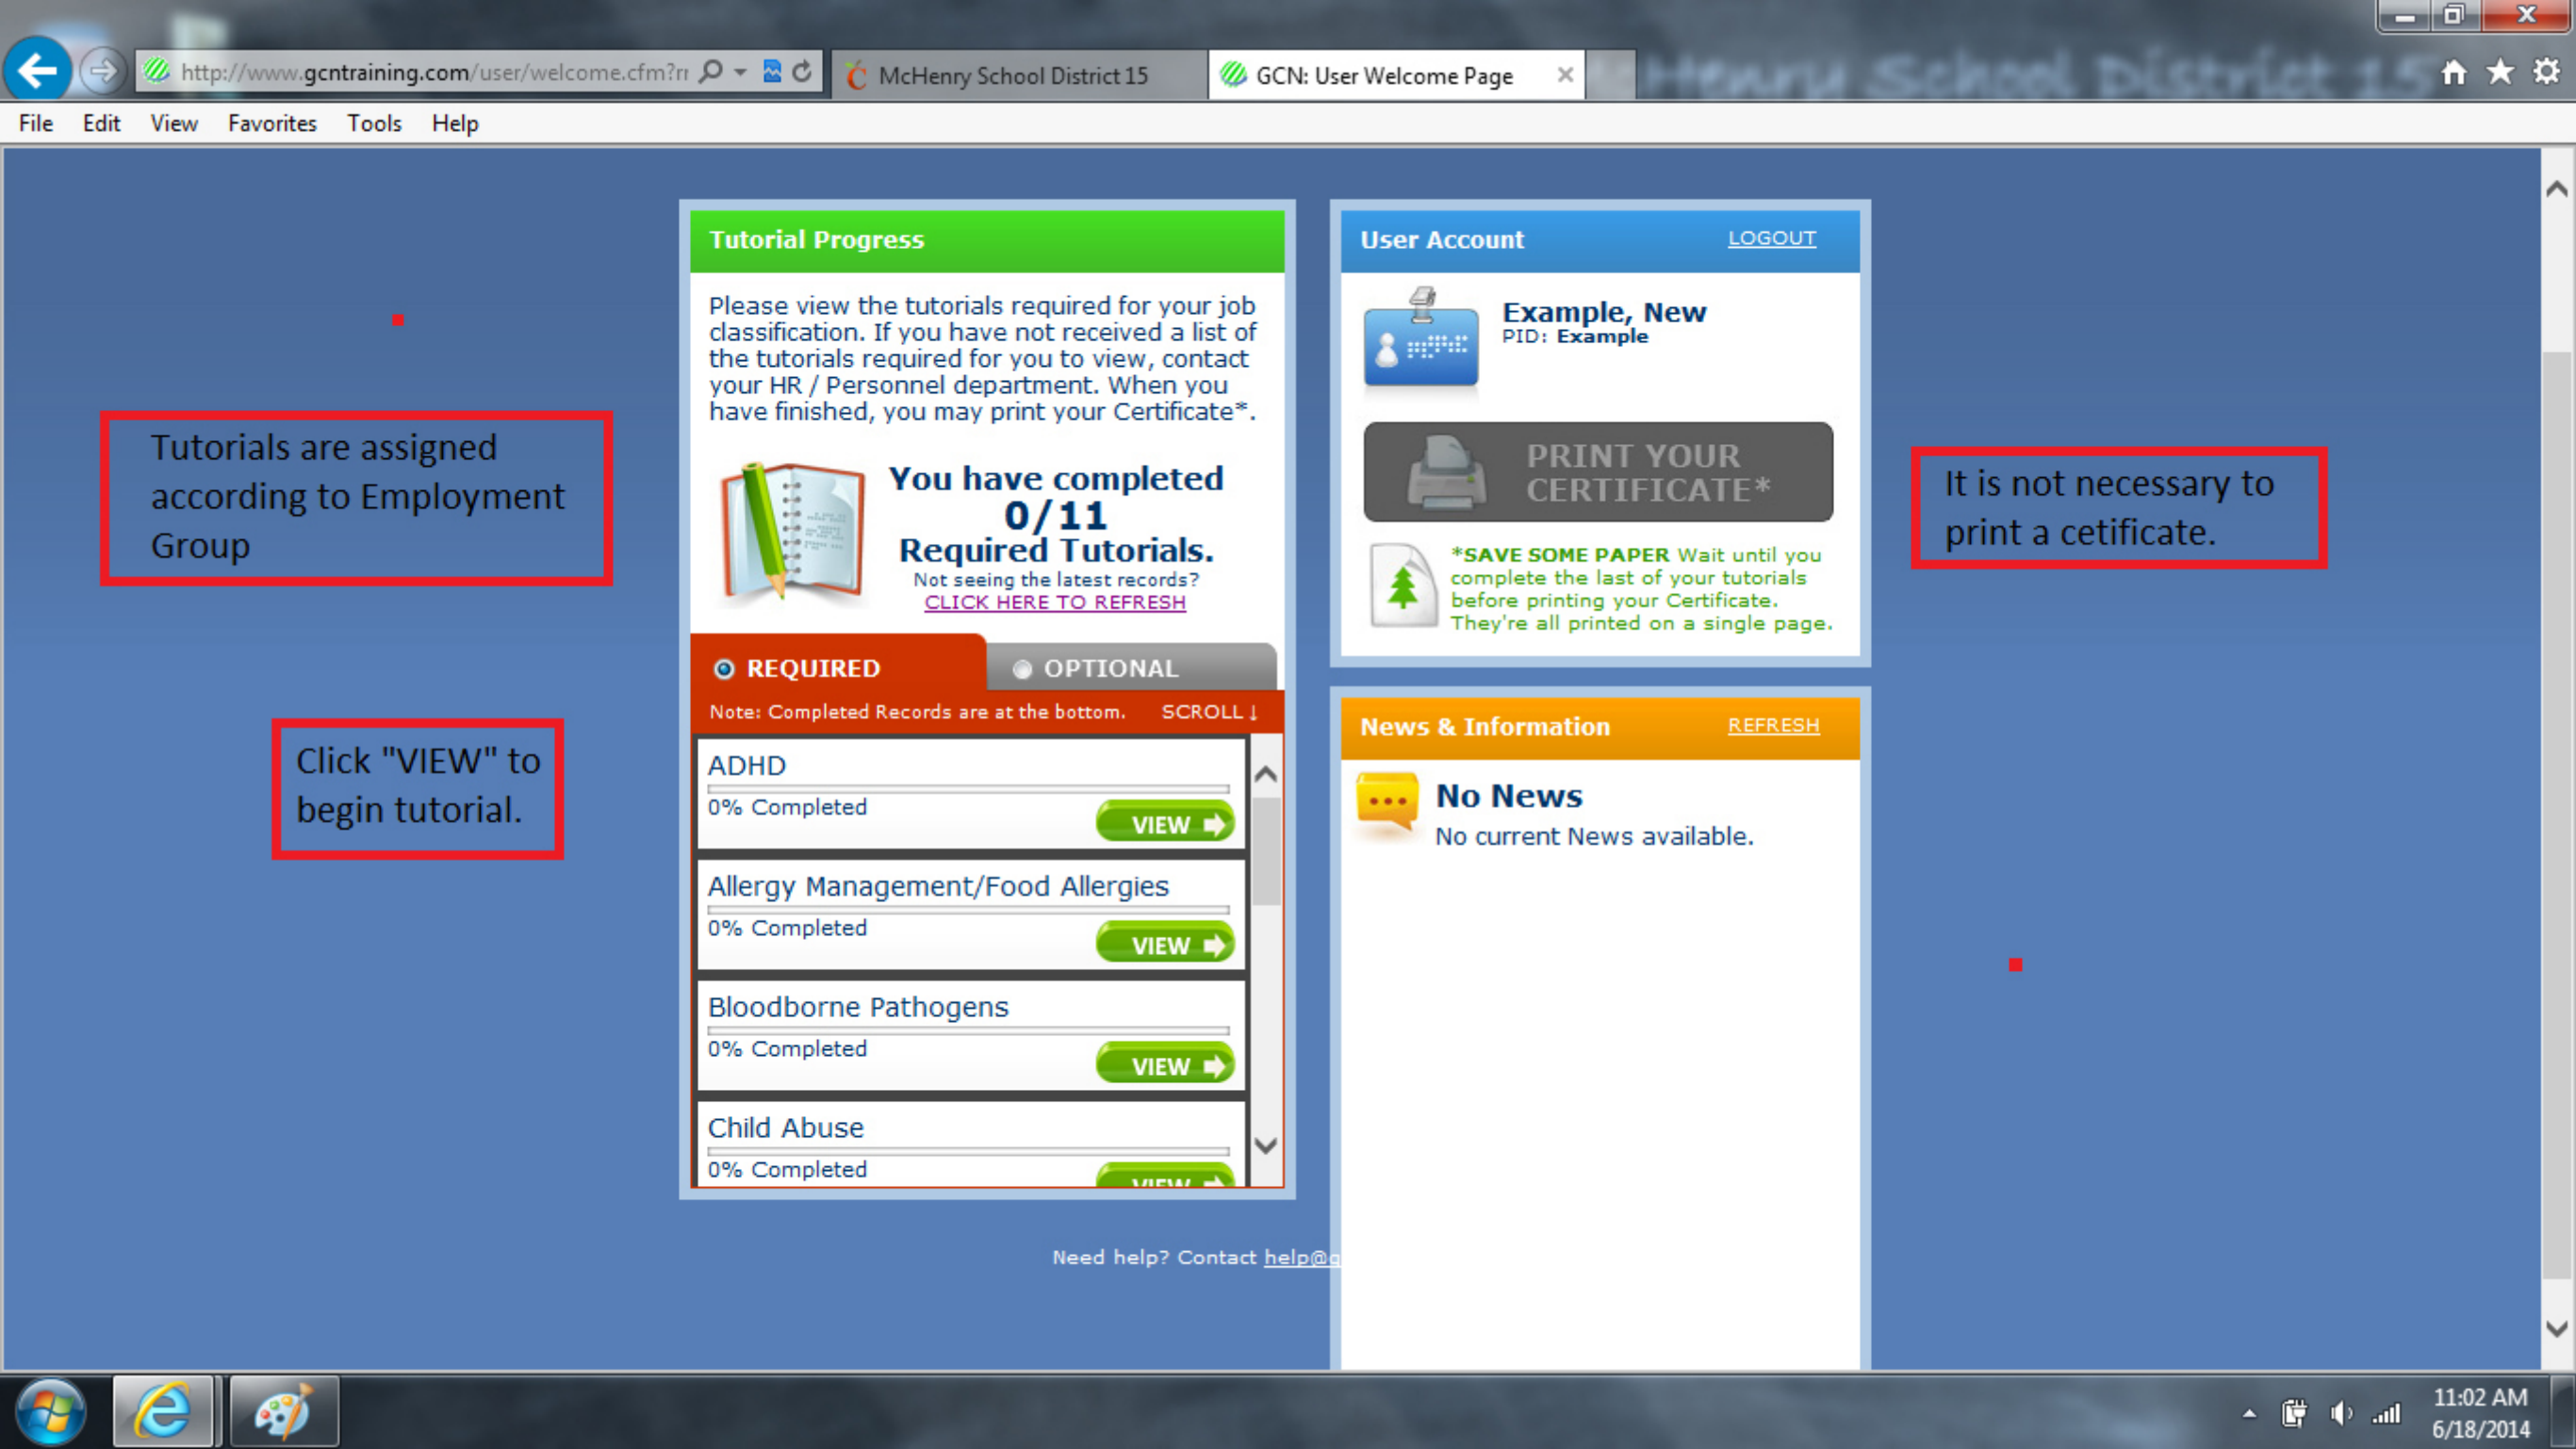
http://www.gcntraining.com/user/welcome.cfm?r
McHenry School District 15
GCN: User Welcome Page

File Edit View Favorites Tools Help

Tutorials are assigned according to Employment Group

Click "VIEW" to begin tutorial.

Tutorial Progress

Please view the tutorials required for your job classification. If you have not received a list of the tutorials required for you to view, contact your HR / Personnel department. When you have finished, you may print your Certificate*.

You have completed 0/11 Required Tutorials.
Not seeing the latest records?
CLICK HERE TO REFRESH

REQUIRED
OPTIONAL

Note: Completed Records are at the bottom. SCROLL ↓

ADHD
0% Completed
VIEW

Allergy Management/Food Allergies
0% Completed
VIEW

Bloodborne Pathogens
0% Completed
VIEW

Child Abuse
0% Completed
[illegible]

User Account LOGOUT

Example, New
PID: Example

PRINT YOUR CERTIFICATE*

*SAVE SOME PAPER Wait until you complete the last of your tutorials before printing your Certificate. They're all printed on a single page.

News & Information REFRESH

No News
No current News available.

It is not necessary to print a cetificate.

Need help? Contact help@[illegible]

11:02 AM
6/18/2014